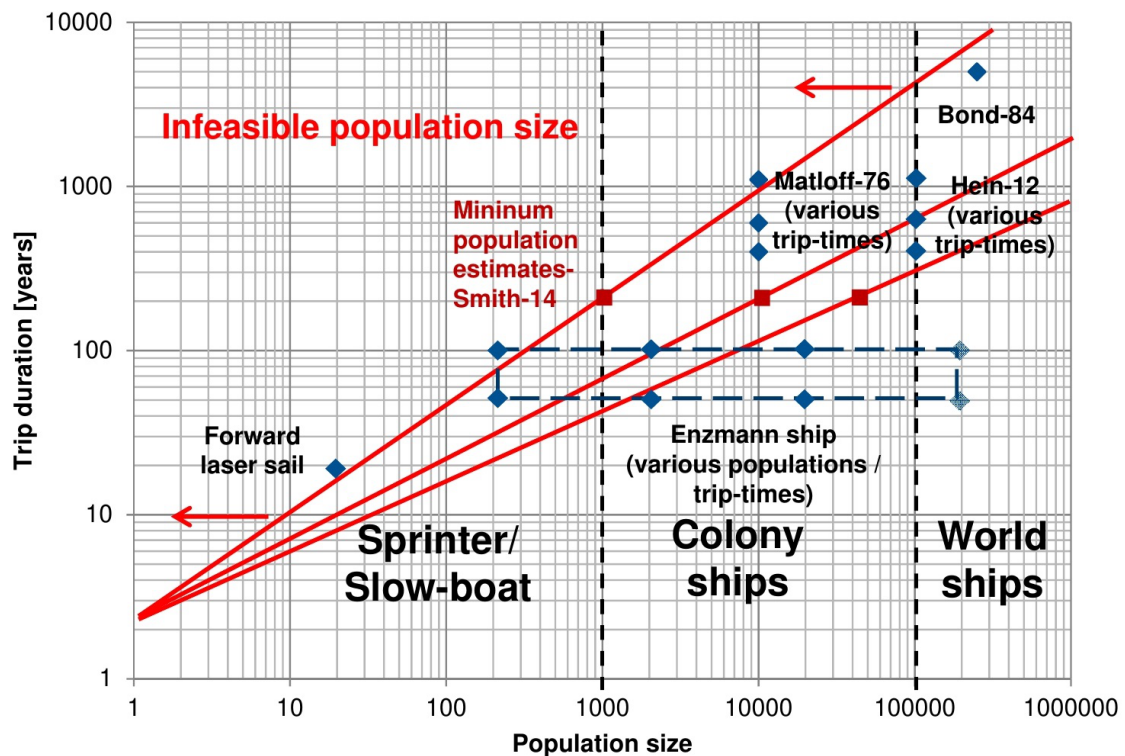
10000
1000
100
10
1
Trip duration [years]
Infeasible population size
Mininum population estimates-Smith-14
Matloff-76 (various trip-times)
Bond-84
Hein-12 (various trip-times)
Forward laser sail
Enzmann ship (various populations / trip-times)
Sprinter/ Slow-boat
Colony ships
World ships
1
10
100
1000
10000
100000
1000000
Population size